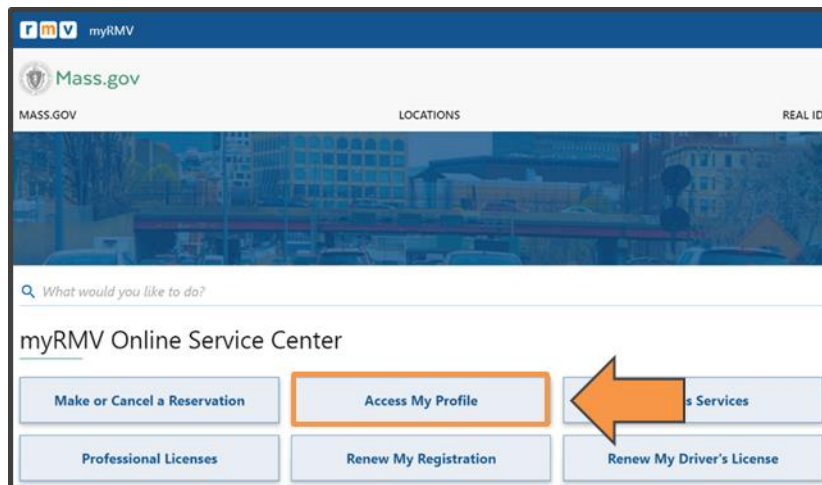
r m v myRMV

Mass.gov

MASS.GOV LOCATIONS REAL ID

What would you like to do?

myRMV Online Service Center

Make or Cancel a Reservation

Access My Profile

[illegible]s Services

Professional Licenses

Renew My Registration

Renew My Driver's License